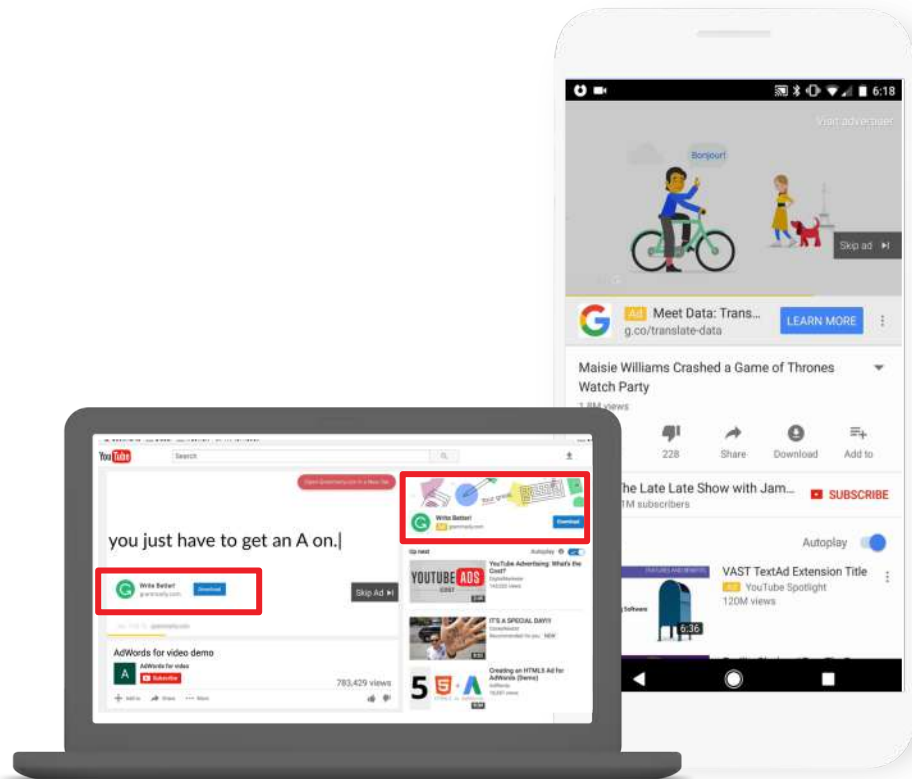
6:18

Visit advertiser

Bonjour!

Skip ad

Ad Meet Data: Trans...
g.co/translate-data

LEARN MORE

Maisie Williams Crashed a Game of Thrones Watch Party

1.8M views

228

Share

Download

Add to

The Late Late Show with Jam...
1M subscribers

SUBSCRIBE

Autoplay

VAST TextAd Extension Title
Ad YouTube Spotlight
120M views

6:36

YouTube

Search

Open Grammarly.com in a New Tab

you just have to get an A on.

Write Better!
grammarly.com

Download

Skip Ad

AdWords for video demo

AdWords for video

Subscribe

783,429 views

Write Better!
grammarly.com

Download

Up next

Autoplay

YOUTUBE ADS COST

YouTube Advertising: What's the Cost?

IT'S A SPECIAL DAY!!

Creating an HTML5 Ad for AdWords (Demo)